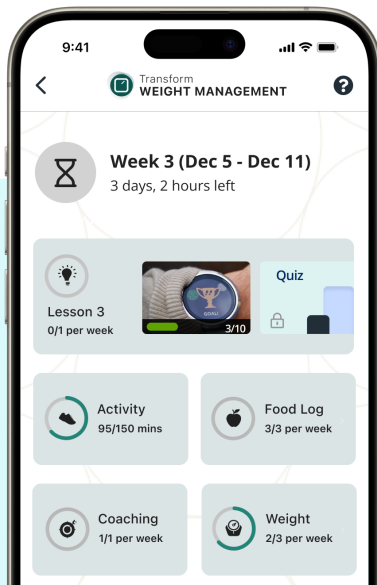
9:41

Transform
WEIGHT MANAGEMENT

Week 3 (Dec 5 - Dec 11)
3 days, 2 hours left

Lesson 3
0/1 per week

GOAL

3/10

Quiz

Activity
95/150 mins

Food Log
3/3 per week

Coaching
1/1 per week

Weight
2/3 per week